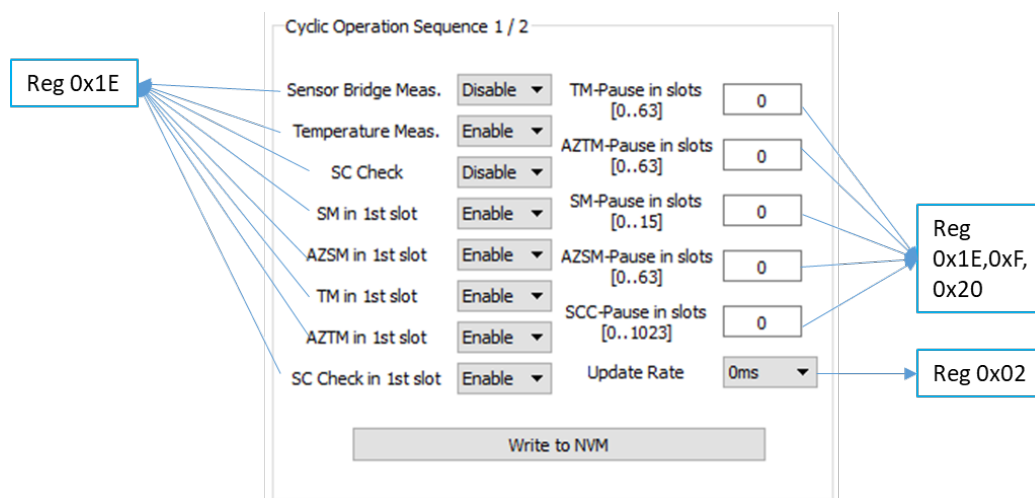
Cyclic Operation Sequence 1 / 2

Reg 0x1E

Sensor Bridge Meas. Disable

Temperature Meas. Enable

SC Check Disable

SM in 1st slot Enable

AZSM in 1st slot Enable

TM in 1st slot Enable

AZTM in 1st slot Enable

SC Check in 1st slot Enable

TM-Pause in slots [0..63] 0

AZTM-Pause in slots [0..63] 0

SM-Pause in slots [0..15] 0

AZSM-Pause in slots [0..63] 0

SCC-Pause in slots [0..1023] 0

Update Rate 0ms

Reg 0x1E,0xF, 0x20

Reg 0x02

Write to NVM